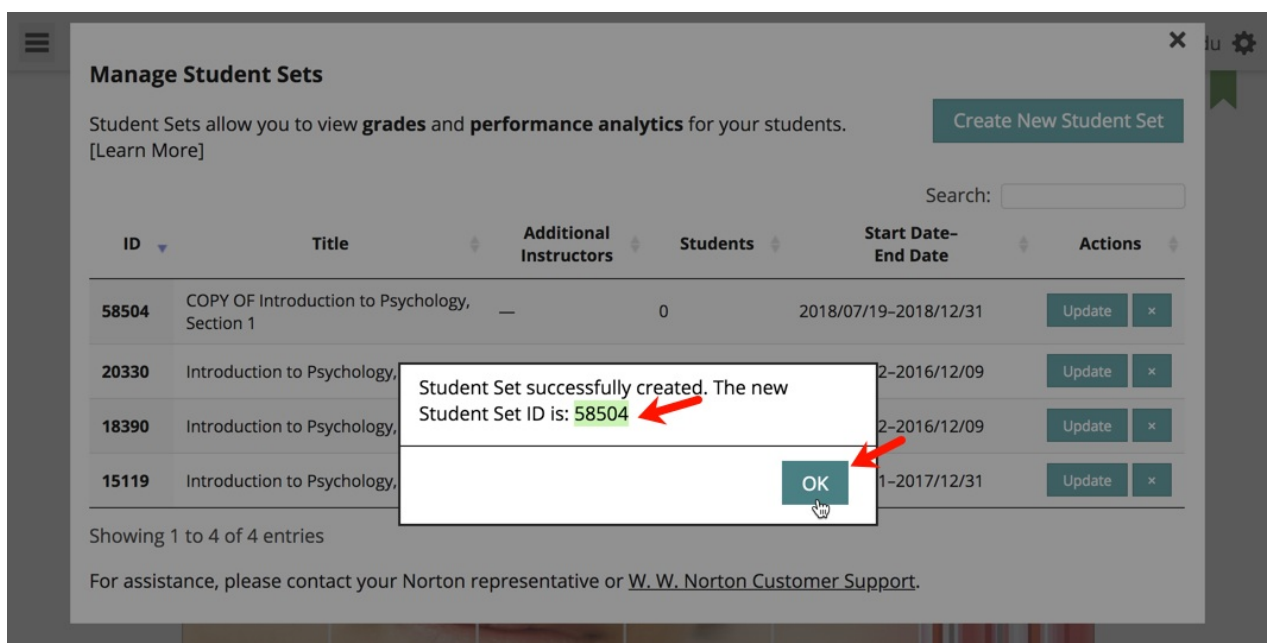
Manage Student Sets

Student Sets allow you to view **grades** and **performance analytics** for your students. [Learn More]

Create New Student Set

Search:

| ID | Title | Additional Instructors | Students | Start Date–End Date | Actions |
|---|---|---|---|---|---|
| 58504 | COPY OF Introduction to Psychology, Section 1 | — | 0 | 2018/07/19–2018/12/31 | Update × |
| 20330 | Introduction to Psychology, | | | 2–2016/12/09 | Update × |
| 18390 | Introduction to Psychology, | | | 2–2016/12/09 | Update × |
| 15119 | Introduction to Psychology, | | | 1–2017/12/31 | Update × |

Showing 1 to 4 of 4 entries

For assistance, please contact your Norton representative or W. W. Norton Customer Support.

Student Set successfully created. The new Student Set ID is: 58504

OK

du